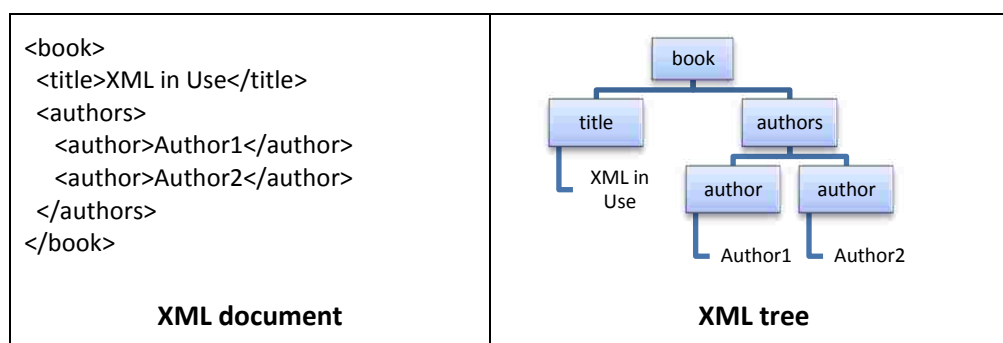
| <book> <title>XML in Use</title> <authors> <author>Author1</author> <author>Author2</author> </authors> </book> | book title authors XML in Use author author Author1 Author2 |
|---|---|
| **XML document** | **XML tree** |